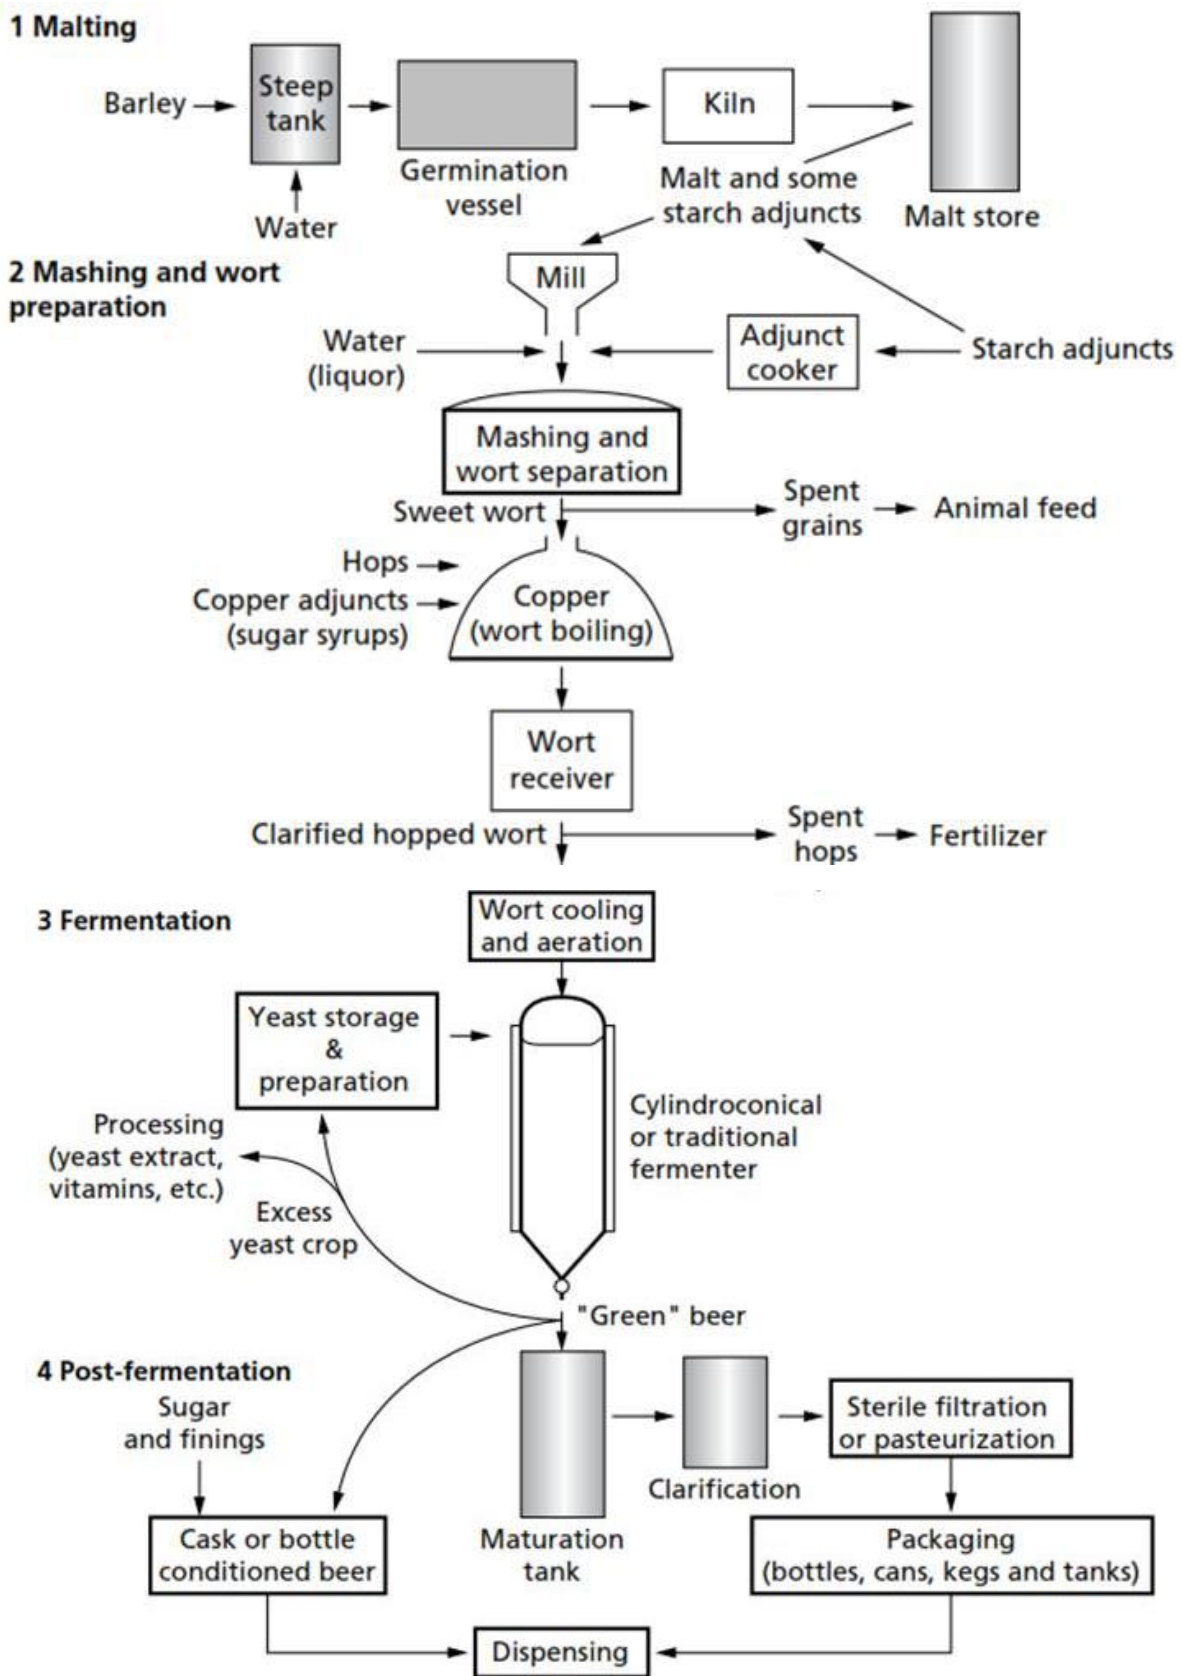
1 Malting

Barley

Steep tank

Water

Germination vessel

Kiln

Malt and some starch adjuncts

Malt store

2 Mashing and wort preparation

Mill

Water (liquor)

Adjunct cooker

Starch adjuncts

Mashing and wort separation

Sweet wort

Spent grains

Animal feed

Hops

Copper adjuncts (sugar syrups)

Copper (wort boiling)

Wort receiver

Clarified hopped wort

Spent hops

Fertilizer

3 Fermentation

Wort cooling and aeration

Yeast storage & preparation

Processing (yeast extract, vitamins, etc.)

Excess yeast crop

Cylindroconical or traditional fermenter

"Green" beer

4 Post-fermentation

Sugar and finings

Cask or bottle conditioned beer

Maturation tank

Clarification

Sterile filtration or pasteurization

Packaging (bottles, cans, kegs and tanks)

Dispensing